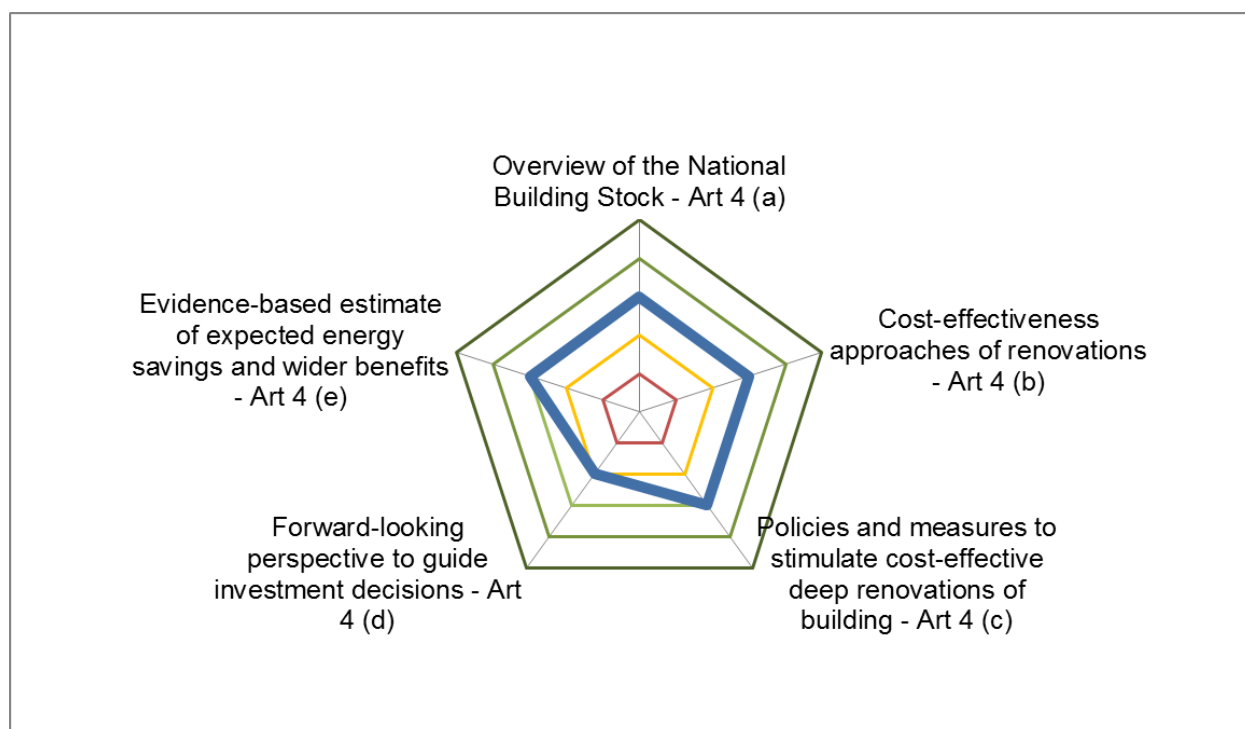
Overview of the National Building Stock - Art 4 (a)

Cost-effectiveness approaches of renovations - Art 4 (b)

Policies and measures to stimulate cost-effective deep renovations of building - Art 4 (c)

Forward-looking perspective to guide investment decisions - Art 4 (d)

Evidence-based estimate of expected energy savings and wider benefits - Art 4 (e)